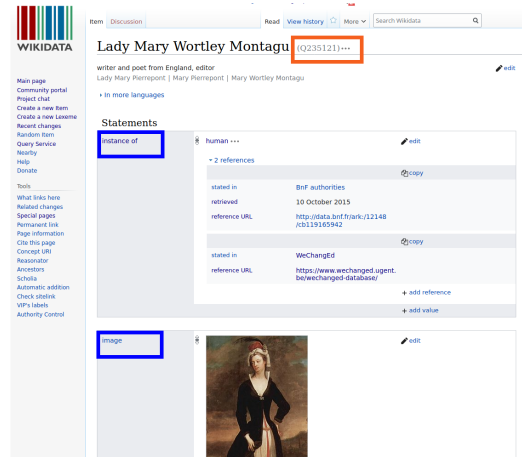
WIKIDATA

Item Discussion

Read View history More Search Wikidata

Lady Mary Wortley Montagu (Q235121) •••

writer and poet from England, editor
Lady Mary Pierrepont | Mary Pierrepont | Mary Wortley Montagu

edit

▸ In more languages

Main page
Community portal
Project chat
Create a new Item
Create a new Lexeme
Recent changes
Random Item
Query Service
Nearby
Help
Donate

Tools
What links here
Related changes
Special pages
Permanent link
Page information
Cite this page
Concept URI
Reasonator
Ancestors
Scholia
Automatic addition
Check sitelink
VIP's labels
Authority Control

Statements

instance of

human •••

edit

▾ 2 references

copy

| stated in | BnF authorities |
|---|---|
| retrieved | 10 October 2015 |
| reference URL | http://data.bnf.fr/ark:/12148/cb119165942 |

copy

| stated in | WeChangEd |
|---|---|
| reference URL | https://www.wechanged.ugent.be/wechanged-database/ |

+ add reference

+ add value

image

edit